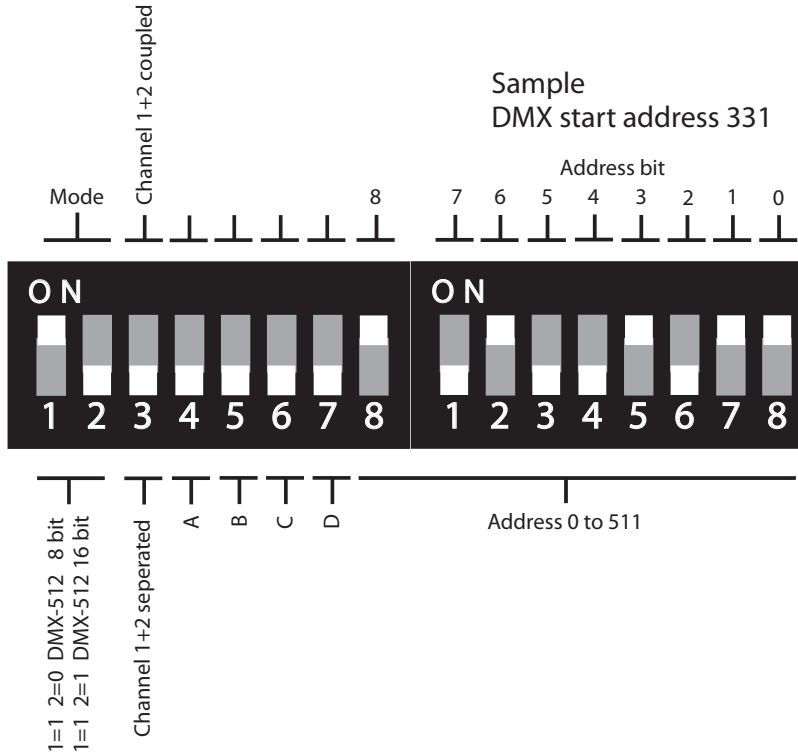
Channel 1+2 coupled

Sample
DMX start address 331

Address bit

Mode

8 7 6 5 4 3 2 1 0

ON

1 2 3 4 5 6 7 8

ON

1 2 3 4 5 6 7 8

1=1 2=0 DMX-512 8 bit
1=1 2=1 DMX-512 16 bit

Channel 1+2 seperated

A

B

C

D

Address 0 to 511